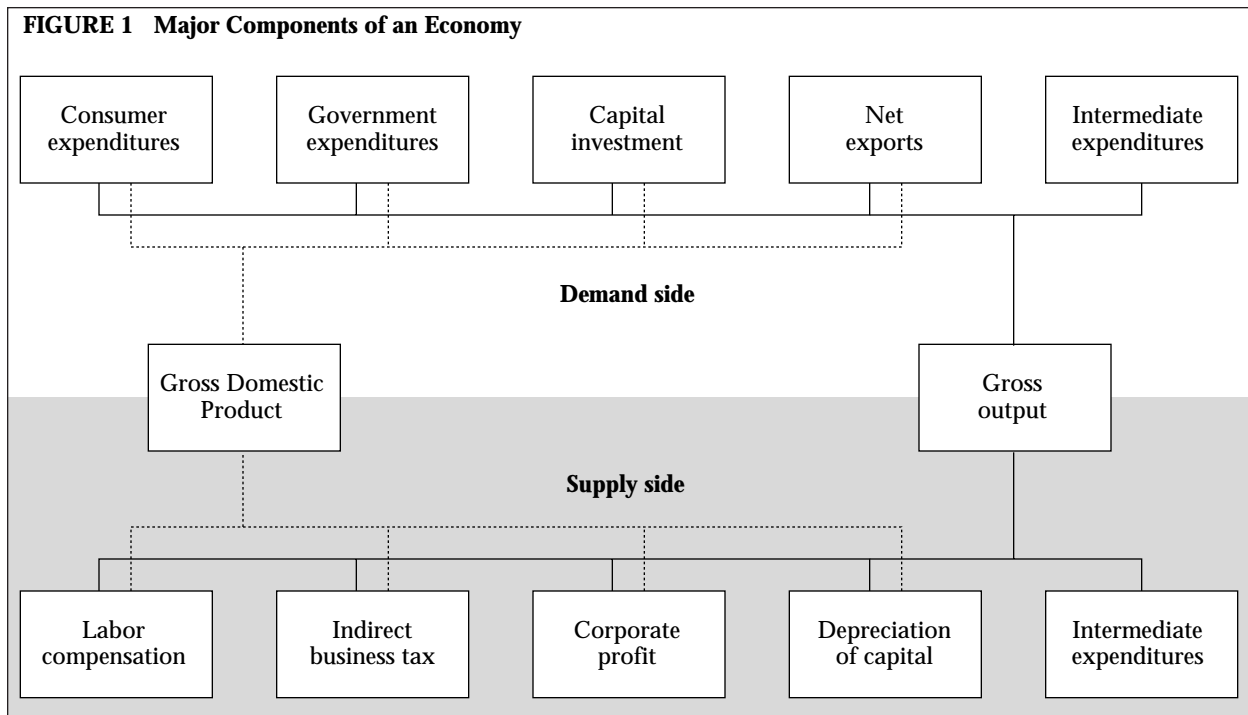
FIGURE 1 Major Components of an Economy

Consumer expenditures

Government expenditures

Capital investment

Net exports

Intermediate expenditures

Demand side

Gross Domestic Product

Gross output

Supply side

Labor compensation

Indirect business tax

Corporate profit

Depreciation of capital

Intermediate expenditures